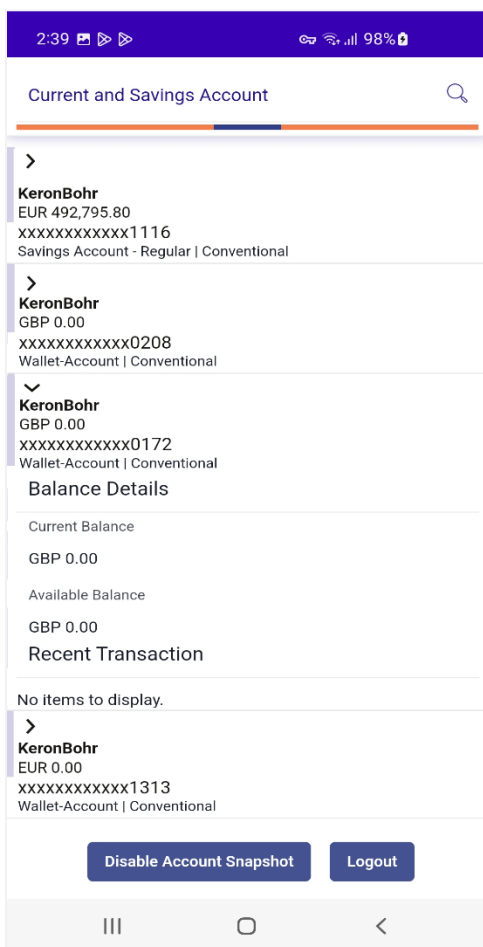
2:39 98%

Current and Savings Account

KeronBohr
EUR 492,795.80
xxxxxxxxxxxx1116
Savings Account - Regular | Conventional

KeronBohr
GBP 0.00
xxxxxxxxxxxx0208
Wallet-Account | Conventional

KeronBohr
GBP 0.00
xxxxxxxxxxxx0172
Wallet-Account | Conventional

Balance Details

Current Balance

GBP 0.00

Available Balance

GBP 0.00

Recent Transaction

No items to display.

KeronBohr
EUR 0.00
xxxxxxxxxxxx1313
Wallet-Account | Conventional

Disable Account Snapshot

Logout